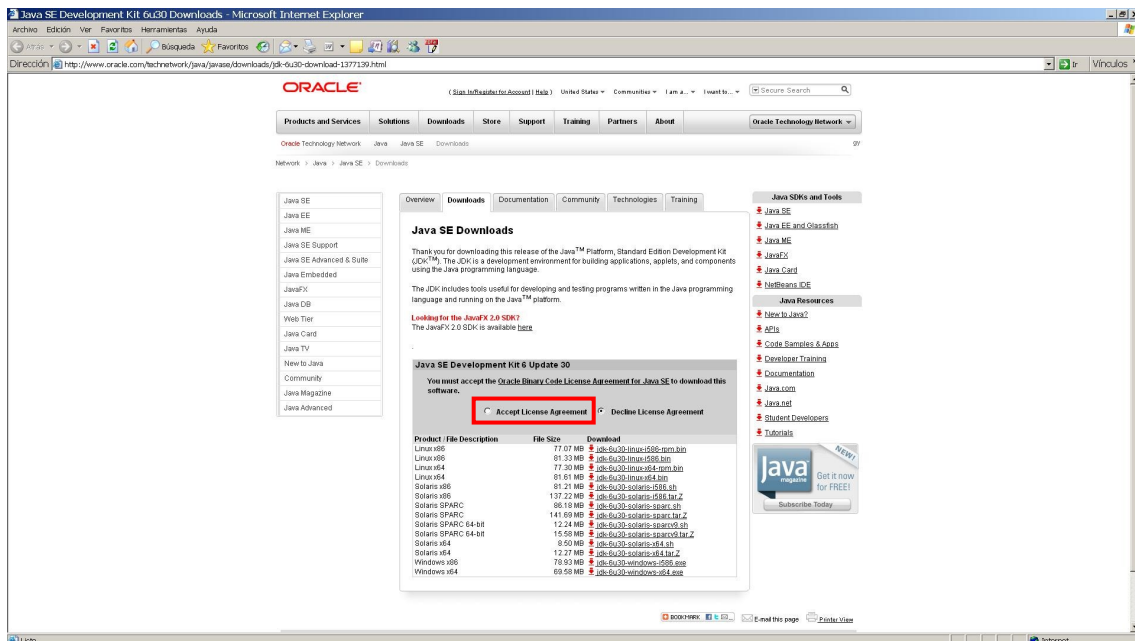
Java SE Development Kit 6u30 Downloads - Microsoft Internet Explorer

Archivo Edición Ver Favoritos Herramientas Ayuda

Atrás Búsqueda Favoritos

Dirección http://www.oracle.com/technetwork/java/javase/downloads/jdk-6u30-download-1377139.html Ir Vínculos

ORACLE

(Sign In/Register for Account | Help) United States Communities I am a... I want to... Secure Search

Products and Services Solutions Downloads Store Support Training Partners About Oracle Technology Network

Oracle Technology Network Java Java SE Downloads

Network > Java > Java SE > Downloads

Java SE
Java EE
Java ME
Java SE Support
Java SE Advanced & Suite
Java Embedded
JavaFX
Java DB
Web Tier
Java Card
Java TV
New to Java
Community
Java Magazine
Java Advanced

Overview Downloads Documentation Community Technologies Training

Java SE Downloads

Thank you for downloading this release of the Java$^{TM}$ Platform, Standard Edition Development Kit (JDK$^{TM}$). The JDK is a development environment for building applications, applets, and components using the Java programming language.

The JDK includes tools useful for developing and testing programs written in the Java programming language and running on the Java$^{TM}$ platform.

Looking for the JavaFX 2.0 SDK?
The JavaFX 2.0 SDK is available here

Java SE Development Kit 6 Update 30

You must accept the Oracle Binary Code License Agreement for Java SE to download this software.

Accept License Agreement Decline License Agreement

| Product / File Description | File Size | Download |
|---|---|---|
| Linux x86 | 77.07 MB | jdk-6u30-linux-i586-rpm.bin |
| Linux x86 | 81.33 MB | jdk-6u30-linux-i586.bin |
| Linux x64 | 77.30 MB | jdk-6u30-linux-x64-rpm.bin |
| Linux x64 | 81.61 MB | jdk-6u30-linux-x64.bin |
| Solaris x86 | 81.21 MB | jdk-6u30-solaris-i586.sh |
| Solaris x86 | 137.22 MB | jdk-6u30-solaris-i586.tar.Z |
| Solaris SPARC | 86.18 MB | jdk-6u30-solaris-sparc.sh |
| Solaris SPARC | 141.69 MB | jdk-6u30-solaris-sparc.tar.Z |
| Solaris SPARC 64-bit | 12.24 MB | jdk-6u30-solaris-sparcv9.sh |
| Solaris SPARC 64-bit | 15.58 MB | jdk-6u30-solaris-sparcv9.tar.Z |
| Solaris x64 | 8.50 MB | jdk-6u30-solaris-x64.sh |
| Solaris x64 | 12.27 MB | jdk-6u30-solaris-x64.tar.Z |
| Windows x86 | 78.93 MB | jdk-6u30-windows-i586.exe |
| Windows x64 | 69.58 MB | jdk-6u30-windows-x64.exe |

Java SDKs and Tools
Java SE
Java EE and Glassfish
Java ME
JavaFX
Java Card
NetBeans IDE

Java Resources
New to Java?
APIs
Code Samples & Apps
Developer Training
Documentation
Java.com
Java.net
Student Developers
Tutorials

NEW!
Java magazine
Get it now for FREE!
Subscribe Today

BOOKMARK E-mail this page Printer View

Listo Internet